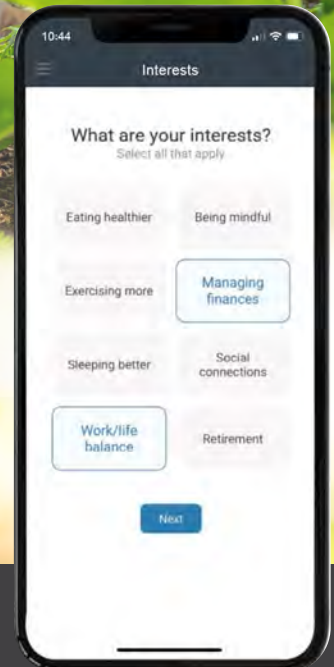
10:44

Interests

What are your interests?
Select all that apply

Eating healthier

Being mindful

Exercising more

Managing finances

Sleeping better

Social connections

Work/life balance

Retirement

Next